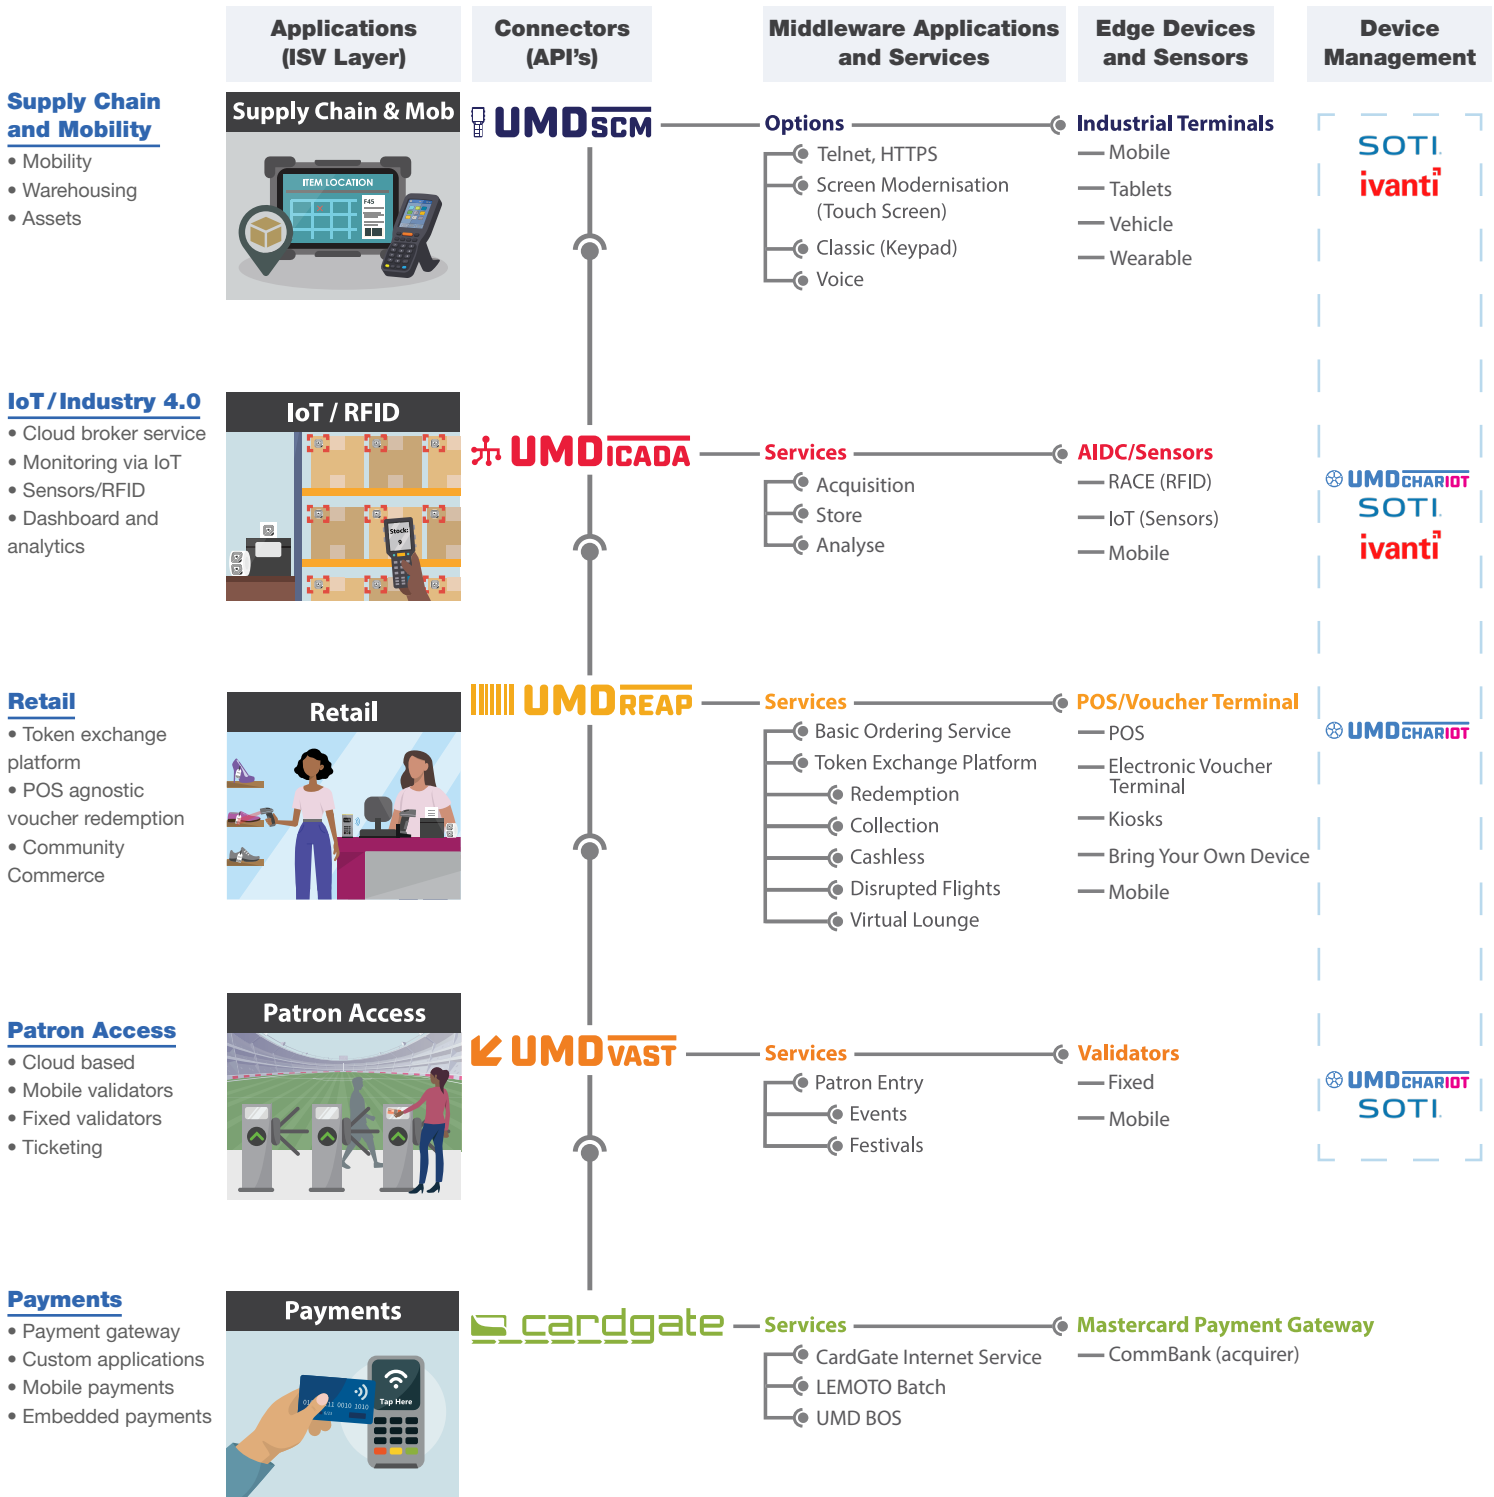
Applications (ISV Layer)

Connectors (API's)

Middleware Applications and Services

Edge Devices and Sensors

Device Management

Supply Chain and Mobility
• Mobility
• Warehousing
• Assets

Supply Chain & Mob

ITEM LOCATION

UMDSCM

Options
Telnet, HTTPS
Screen Modernisation (Touch Screen)
Classic (Keypad)
Voice

Industrial Terminals
Mobile
Tablets
Vehicle
Wearable

SOTI
ivanti

IoT / Industry 4.0
• Cloud broker service
• Monitoring via IoT
• Sensors/RFID
• Dashboard and analytics

IoT / RFID

UMDICADA

Services
Acquisition
Store
Analyse

AIDC/Sensors
RACE (RFID)
IoT (Sensors)
Mobile

UMDCHARIOT
SOTI
ivanti

Retail
• Token exchange platform
• POS agnostic voucher redemption
• Community Commerce

Retail

UMDREAP

Services
Basic Ordering Service
Token Exchange Platform
Redemption
Collection
Cashless
Disrupted Flights
Virtual Lounge

POS/Voucher Terminal
POS
Electronic Voucher Terminal
Kiosks
Bring Your Own Device
Mobile

UMDCHARIOT

Patron Access
• Cloud based
• Mobile validators
• Fixed validators
• Ticketing

Patron Access

UMDVAST

Services
Patron Entry
Events
Festivals

Validators
Fixed
Mobile

UMDCHARIOT
SOTI

Payments
• Payment gateway
• Custom applications
• Mobile payments
• Embedded payments

Payments

Tap Here

cardgate

Services
CardGate Internet Service
LEMOTO Batch
UMD BOS

Mastercard Payment Gateway
CommBank (acquirer)